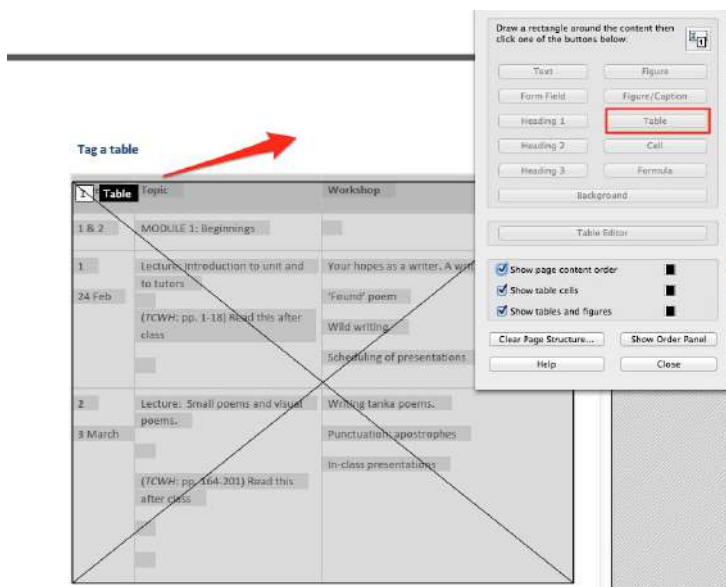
Tag a table

| 1 Table | Topic | Workshop |
|---|---|---|
| 1 & 2 | MODULE 1: Beginnings | |
| 1<br>24 Feb | Lecture: Introduction to unit and to tutors<br>(*TCWH*: pp. 1-18) Read this after class | Your hopes as a writer. A wri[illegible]<br>'Found' poem<br>Wild writing<br>Scheduling of presentations |
| 2<br>3 March | Lecture: Small poems and visual poems.<br>(*TCWH*: pp. 164-201) Read this after class | Writing tanka poems.<br>Punctuation: apostrophes<br>In-class presentations |

Draw a rectangle around the content then click one of the buttons below:

Text
Figure
Form Field
Figure/Caption
Heading 1
Table
Heading 2
Cell
Heading 3
Formula
Background

Table Editor

Show page content order
Show table cells
Show tables and figures

Clear Page Structure...
Show Order Panel
Help
Close